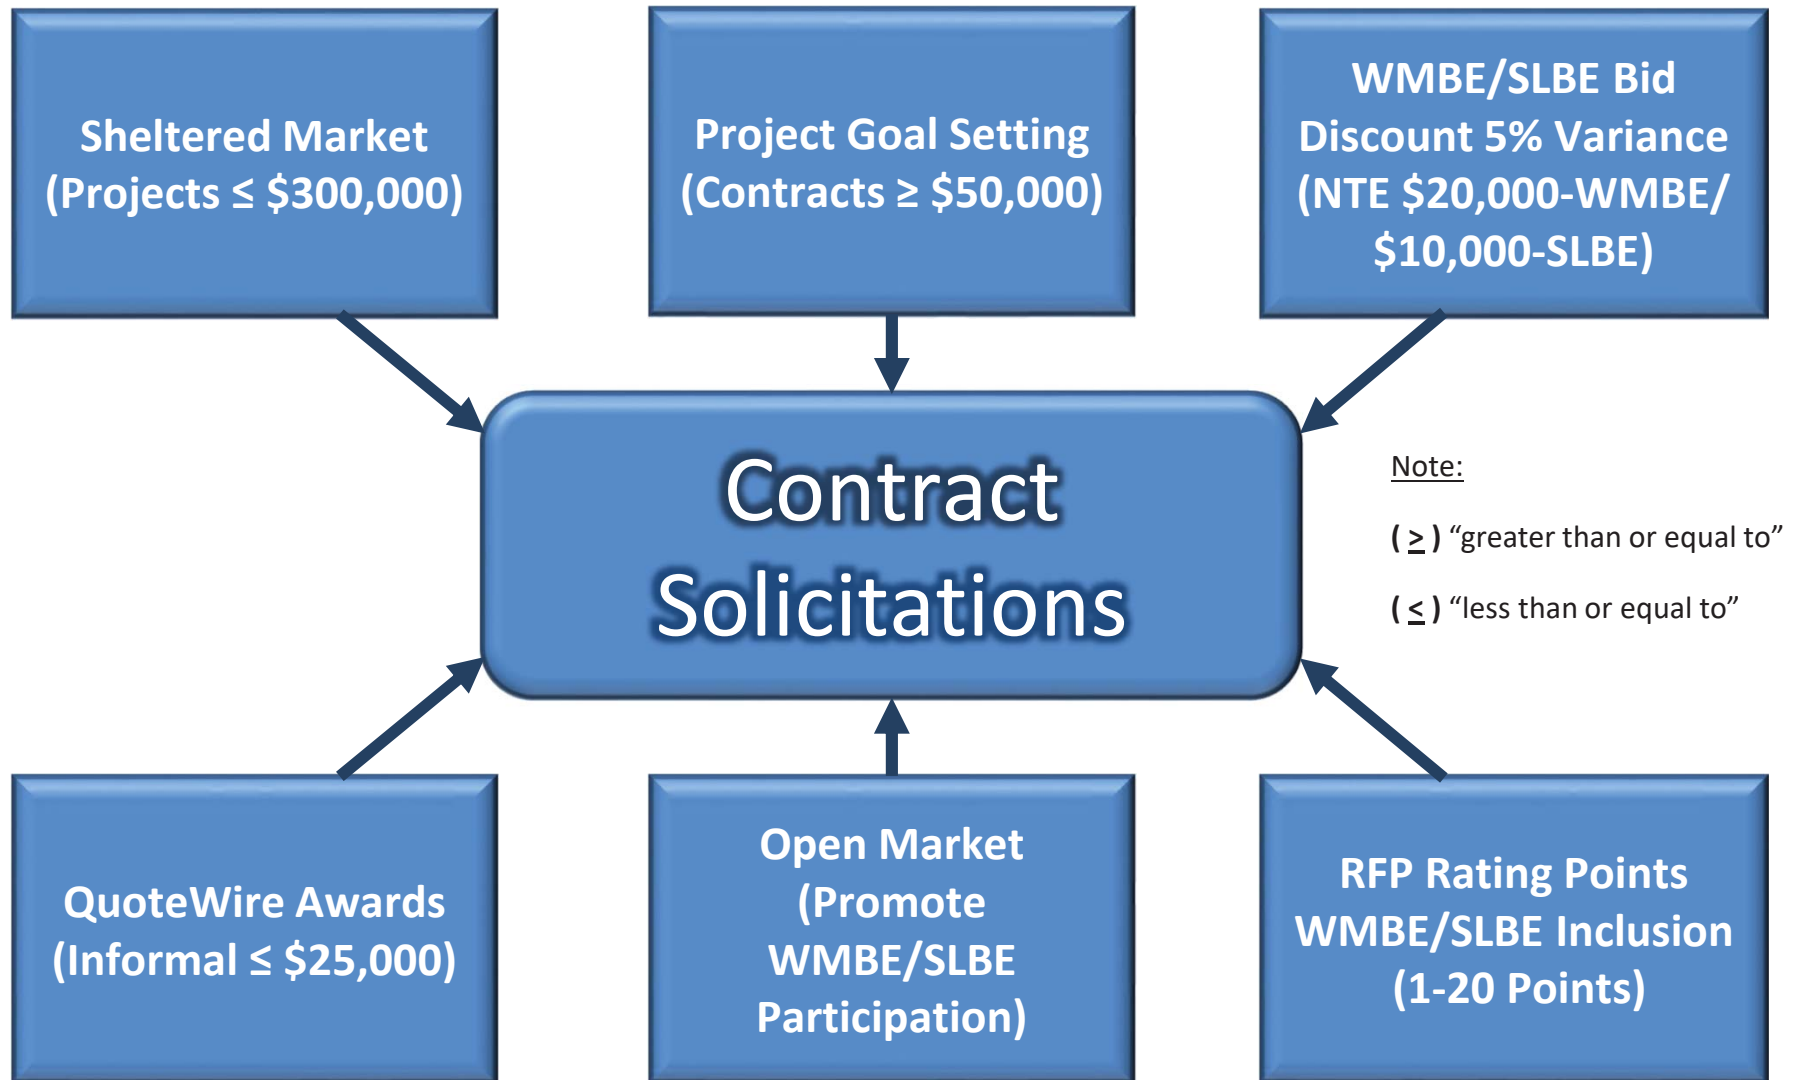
Sheltered Market (Projects ≤ $300,000)

Project Goal Setting (Contracts ≥ $50,000)

WMBE/SLBE Bid Discount 5% Variance (NTE $20,000-WMBE/ $10,000-SLBE)

Contract Solicitations

Note:

( ≥ ) “greater than or equal to”

( ≤ ) “less than or equal to”

QuoteWire Awards (Informal ≤ $25,000)

Open Market (Promote WMBE/SLBE Participation)

RFP Rating Points WMBE/SLBE Inclusion (1-20 Points)